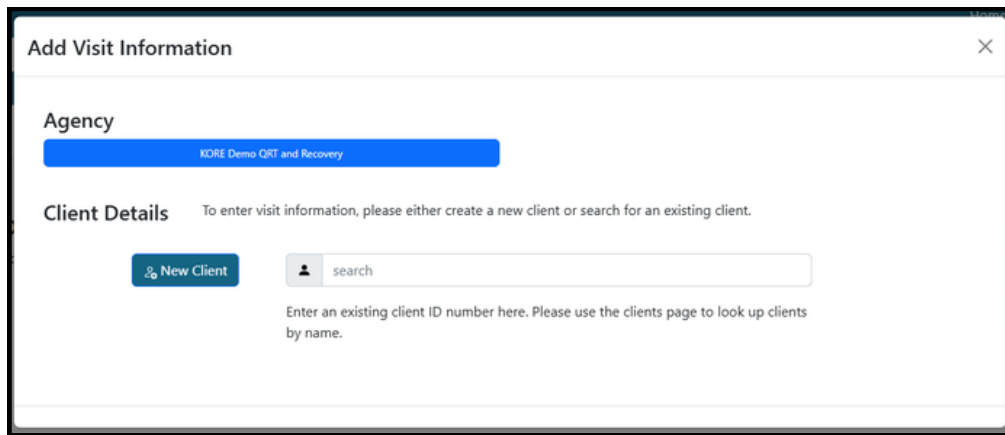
Hom

Add Visit Information

×

Agency

KORE Demo QRT and Recovery

Client Details To enter visit information, please either create a new client or search for an existing client.

New Client

search

Enter an existing client ID number here. Please use the clients page to look up clients by name.